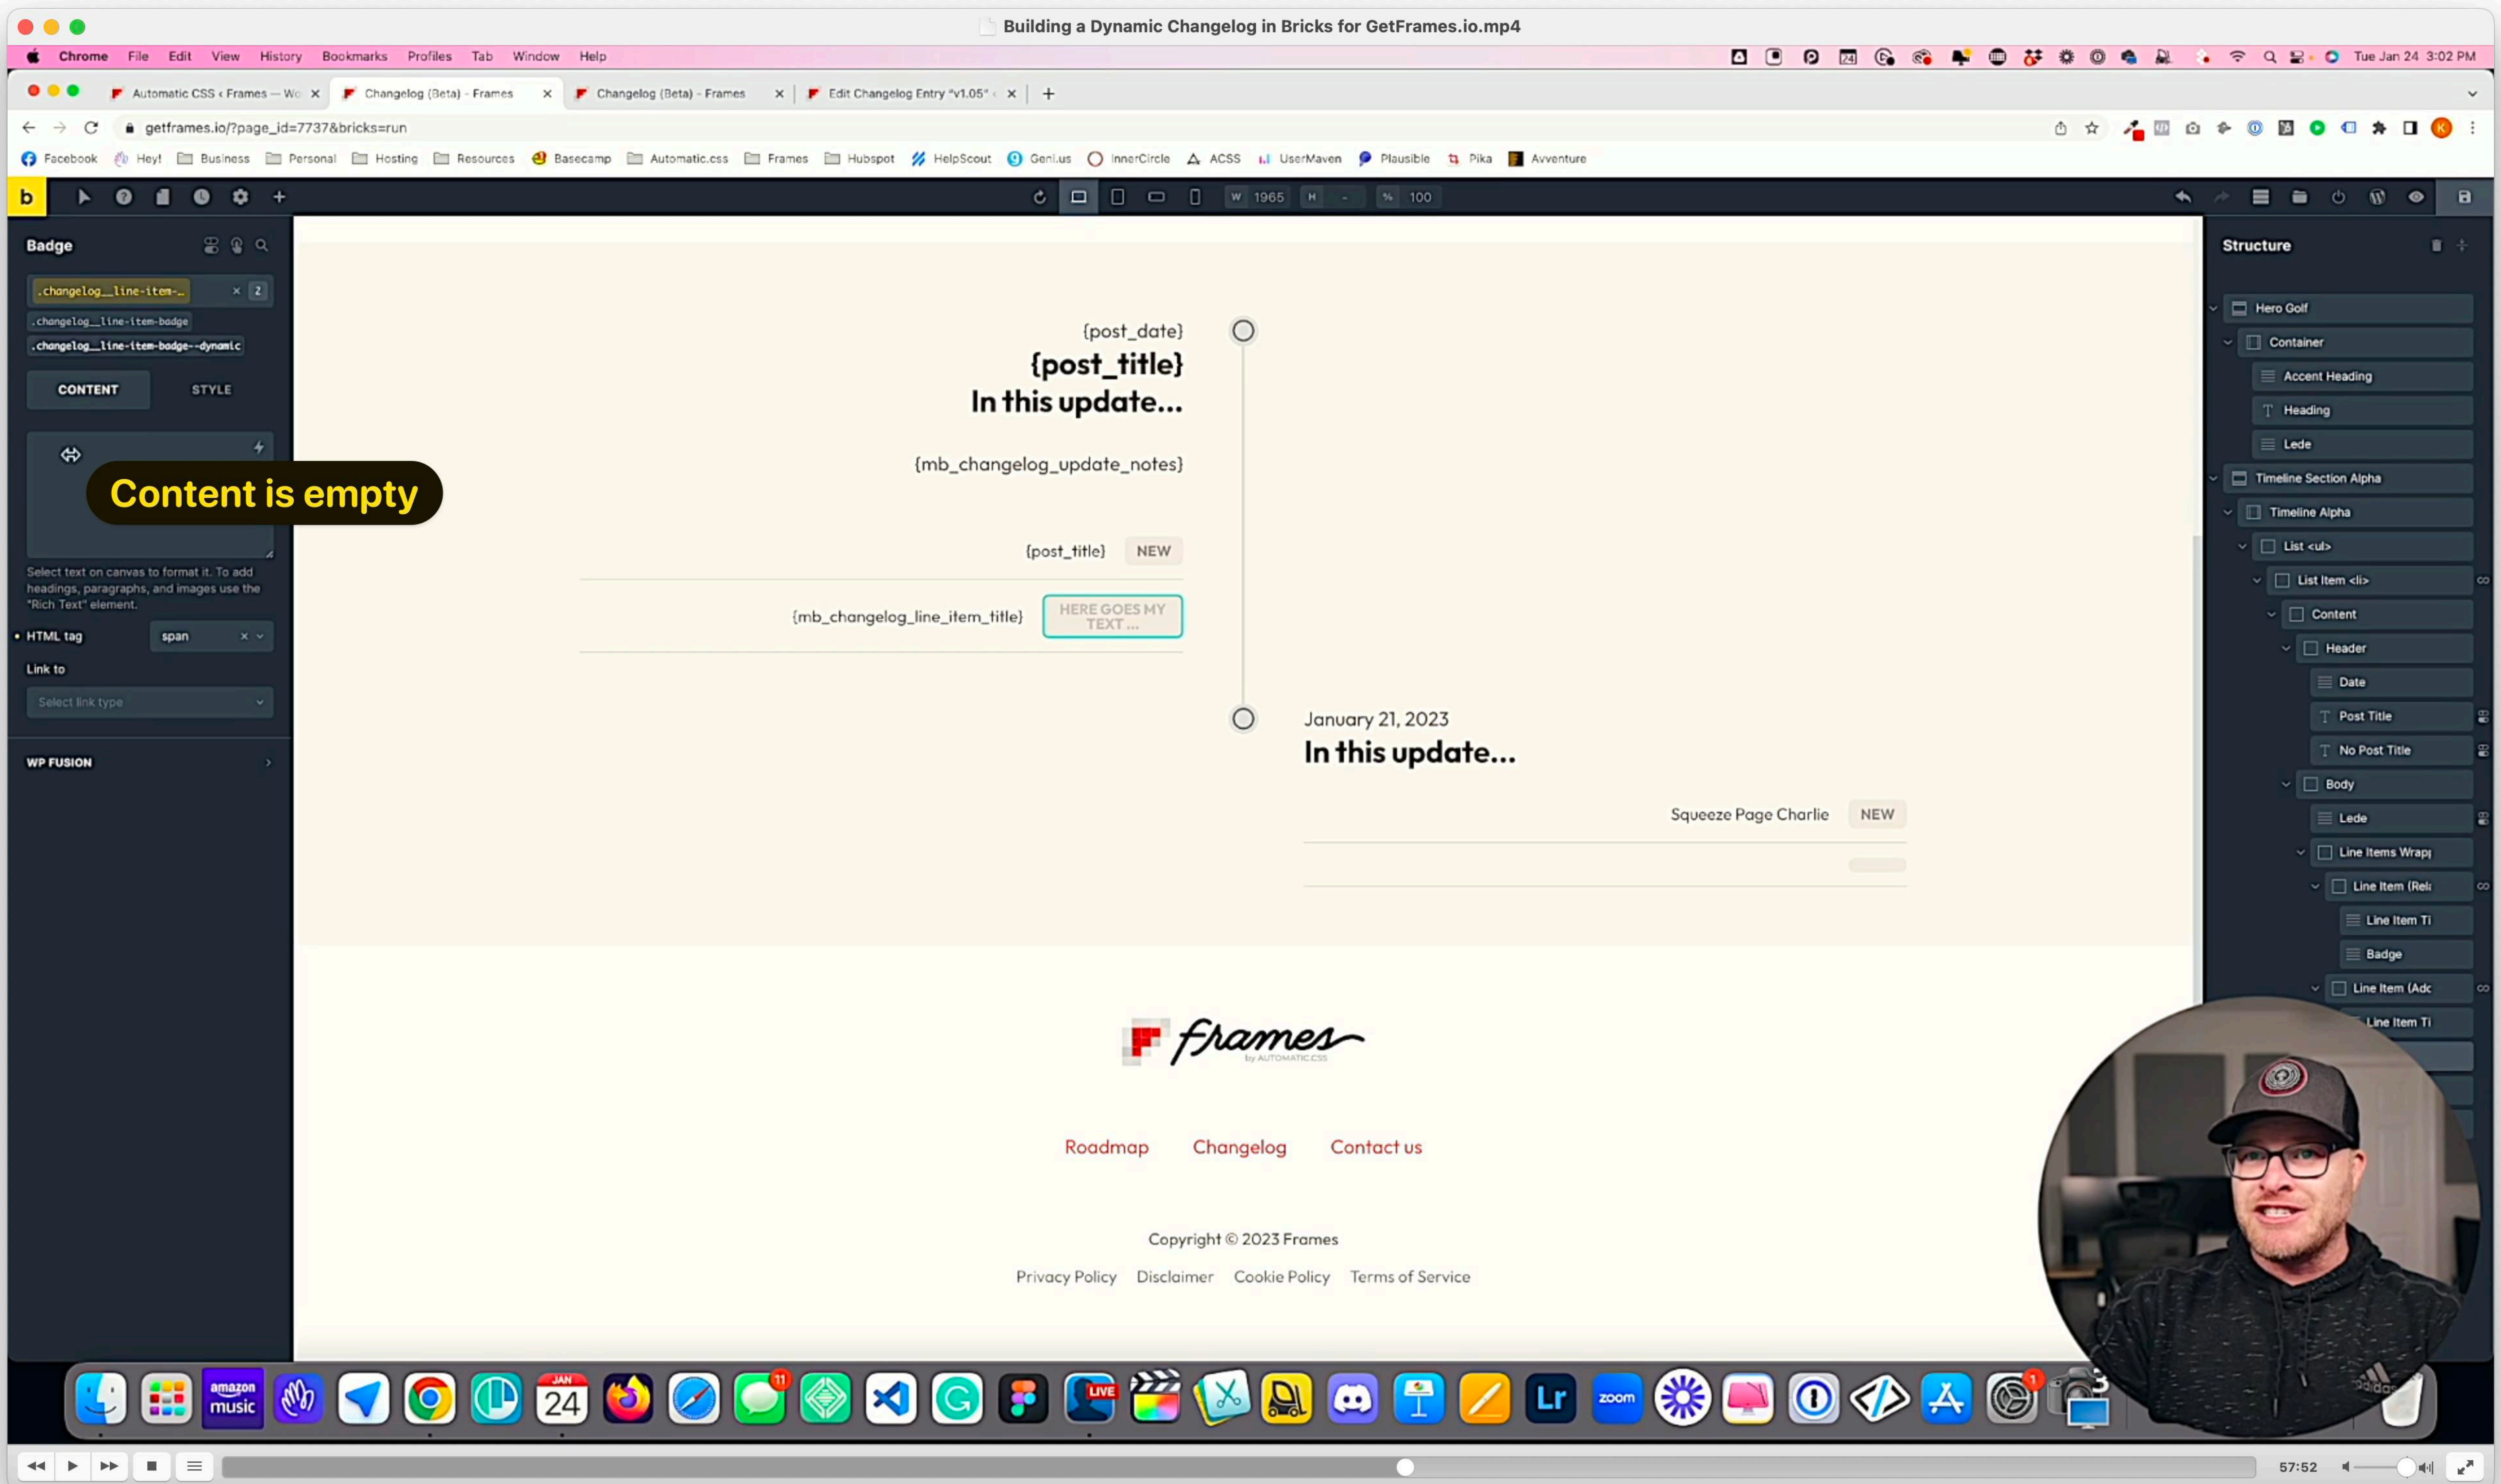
Building a Dynamic Changelog in Bricks for GetFrames.io.mp4

Chrome File Edit View History Bookmarks Profiles Tab Window Help

Tue Jan 24 3:02 PM

Automatic CSS ‹ Frames — Wo
Changelog (Beta) - Frames
Changelog (Beta) - Frames
Edit Changelog Entry "v1.05"

getframes.io/?page_id=7737&bricks=run

Facebook Hey! Business Personal Hosting Resources Basecamp Automatic.css Frames Hubspot HelpScout Geni.us InnerCircle ACSS UserMaven Plausible Pika Avventure

W 1965 H - % 100

Badge

.changelog__line-item-...
.changelog__line-item-badge
.changelog__line-item-badge--dynamic

CONTENT STYLE

Content is empty

Select text on canvas to format it. To add headings, paragraphs, and images use the "Rich Text" element.

HTML tag span

Link to

Select link type

WP FUSION

{post_date}
{post_title}
In this update...

{mb_changelog_update_notes}

{post_title} NEW

{mb_changelog_line_item_title} HERE GOES MY TEXT ...

January 21, 2023
In this update...

Squeeze Page Charlie NEW

frames by AUTOMATIC.CSS

Roadmap Changelog Contact us

Copyright © 2023 Frames

Privacy Policy Disclaimer Cookie Policy Terms of Service

Structure

Hero Golf
Container
Accent Heading
Heading
Lede
Timeline Section Alpha
Timeline Alpha
List <ul>
List Item <li>
Content
Header
Date
Post Title
No Post Title
Body
Lede
Line Items Wrap
Line Item (Rel
Line Item Ti
Badge
Line Item (Adc
Line Item Ti

57:52